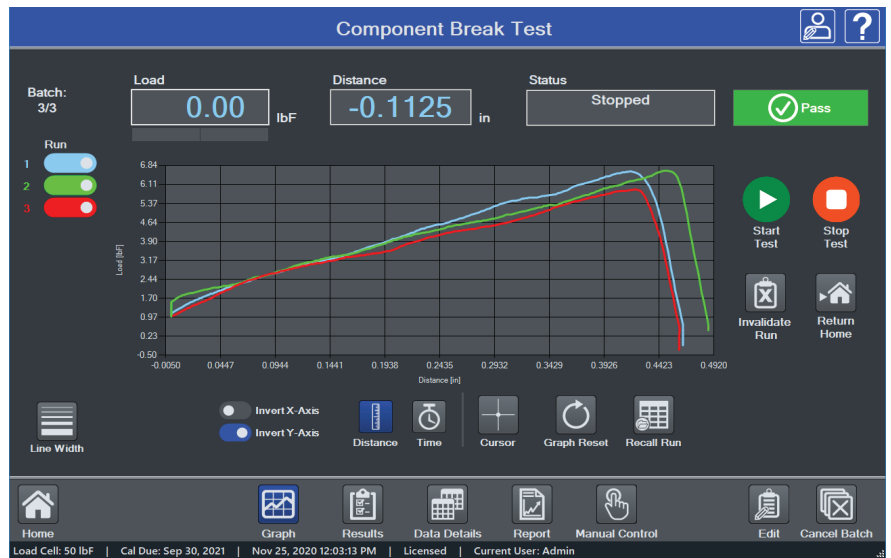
Component Break Test

Batch:
3/3

Load
0.00
lbF

Distance
-0.1125
in

Status
Stopped

Pass

Run
1
2
3

6.84
6.11
5.37
4.64
3.90
3.17
2.44
1.70
0.97
0.23
-0.50

Load [lbF]

-0.0050
0.0447
0.0944
0.1441
0.1938
0.2435
0.2932
0.3429
0.3926
0.4423
0.4920

Distance [in]

Start Test
Stop Test

Invalidate Run
Return Home

Line Width
Invert X-Axis
Invert Y-Axis
Distance
Time
Cursor
Graph Reset
Recall Run

Home
Graph
Results
Data Details
Report
Manual Control
Edit
Cancel Batch

Load Cell: 50 lbF | Cal Due: Sep 30, 2021 | Nov 25, 2020 12:03:13 PM | Licensed | Current User: Admin